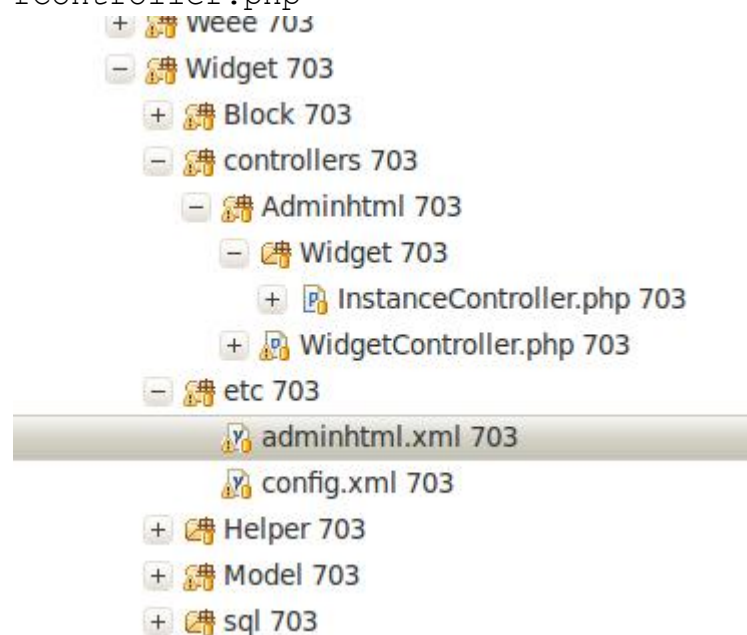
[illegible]roller.php
+ Weee 703
− Widget 703
+ Block 703
− controllers 703
− Adminhtml 703
− Widget 703
+ InstanceController.php 703
+ WidgetController.php 703
− etc 703
adminhtml.xml 703
config.xml 703
+ Helper 703
+ Model 703
+ sql 703